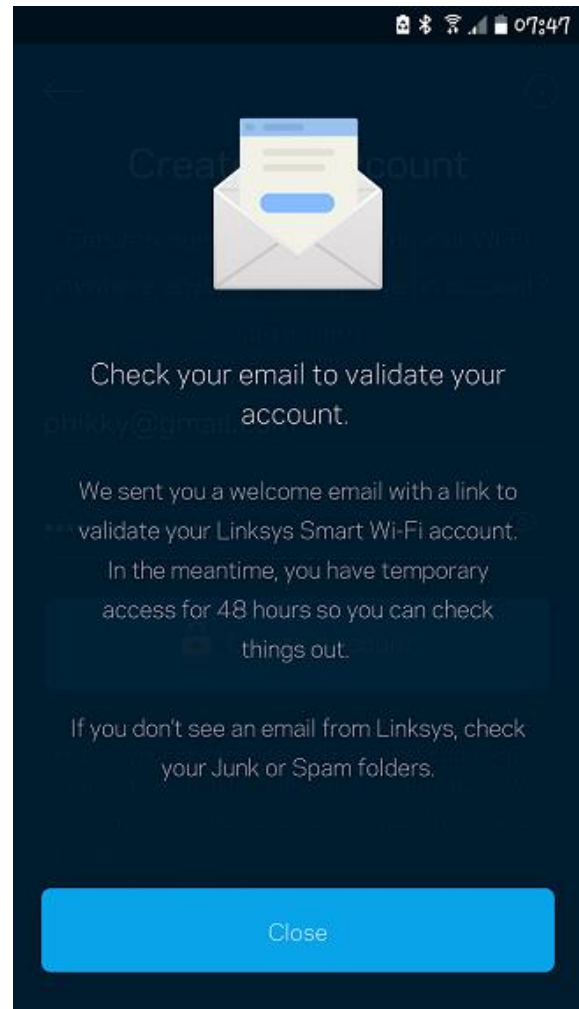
07:47

Creat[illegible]count

phikky@gmail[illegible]

Check your email to validate your account.

We sent you a welcome email with a link to validate your Linksys Smart Wi-Fi account. In the meantime, you have temporary access for 48 hours so you can check things out.

If you don't see an email from Linksys, check your Junk or Spam folders.

Close